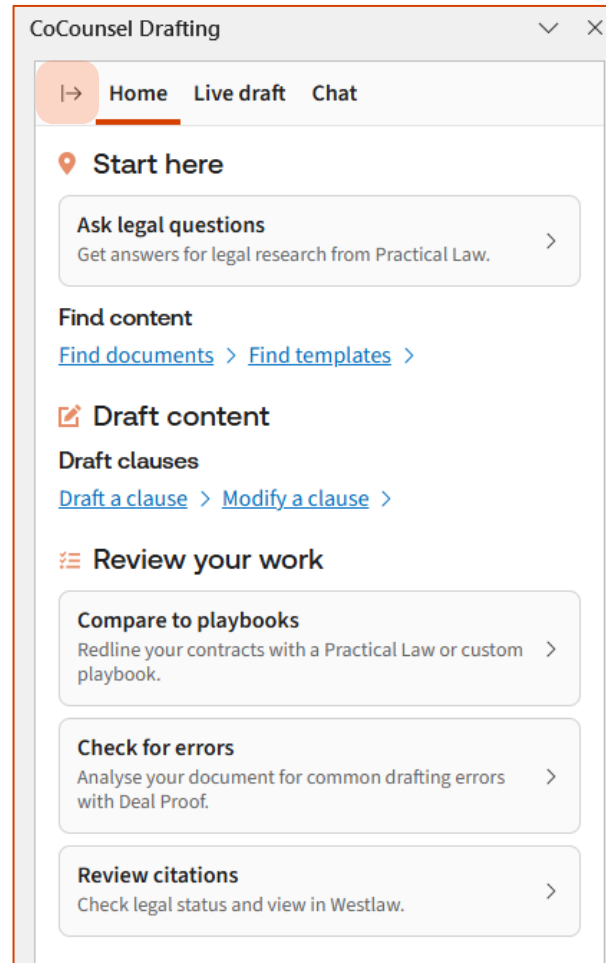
CoCounsel Drafting

Home Live draft Chat

Start here

Ask legal questions
Get answers for legal research from Practical Law.

Find content
Find documents > Find templates >

Draft content

Draft clauses
Draft a clause > Modify a clause >

Review your work

Compare to playbooks
Redline your contracts with a Practical Law or custom playbook.

Check for errors
Analyse your document for common drafting errors with Deal Proof.

Review citations
Check legal status and view in Westlaw.